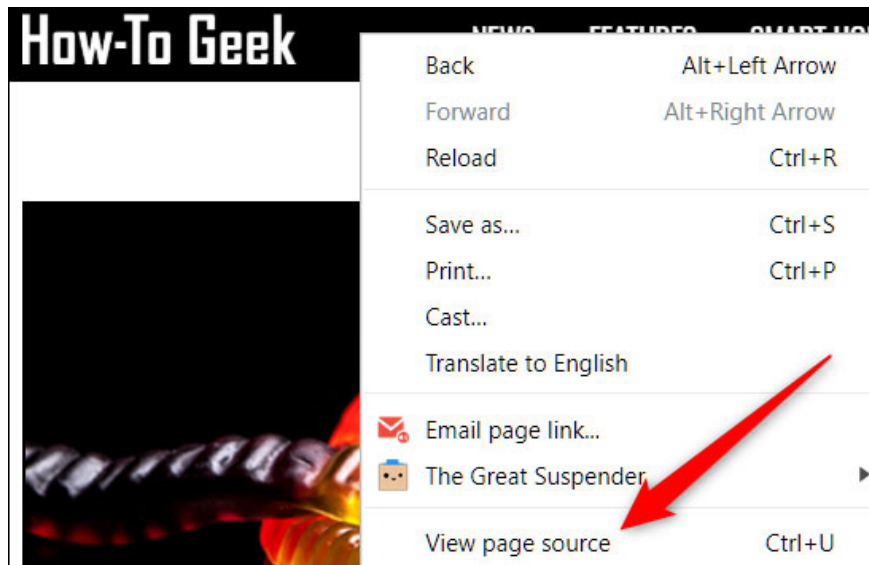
How-To Geek

NEWS FEATURES SMART HO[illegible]

| | |
|---|---|
| Back | Alt+Left Arrow |
| Forward | Alt+Right Arrow |
| Reload | Ctrl+R |
| Save as... | Ctrl+S |
| Print... | Ctrl+P |
| Cast... | |
| Translate to English | |
| Email page link... | |
| The Great Suspender | |
| View page source | Ctrl+U |